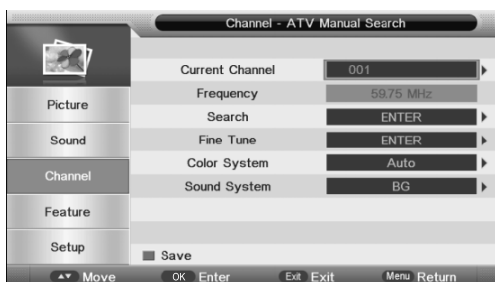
Channel - ATV Manual Search

Picture
Sound
Channel
Feature
Setup

| | |
|---|---|
| Current Channel | 001 |
| Frequency | 59.75 MHz |
| Search | ENTER |
| Fine Tune | ENTER |
| Color System | Auto |
| Sound System | BG |

Save

▲▼ Move OK Enter Exit Exit Menu Return